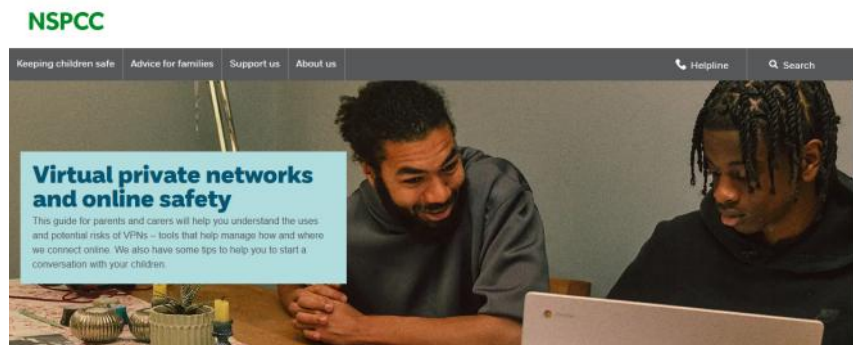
NSPCC

Keeping children safe Advice for families Support us About us Helpline Search

Virtual private networks and online safety

This guide for parents and carers will help you understand the uses and potential risks of VPNs – tools that help manage how and where we connect online. We also have some tips to help you to start a conversation with your children.